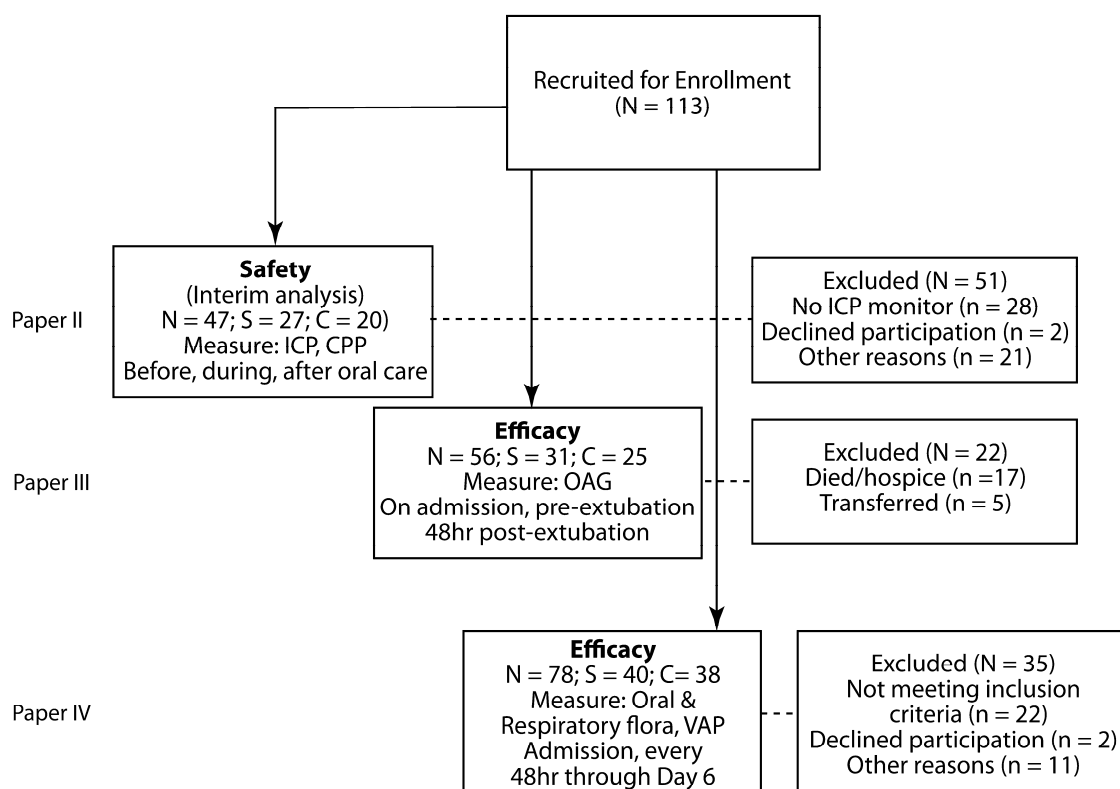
Recruited for Enrollment
(N = 113)

Paper II

Safety
(Interim analysis)
N = 47; S = 27; C = 20)
Measure: ICP, CPP
Before, during, after oral care

Excluded (N = 51)
No ICP monitor (n = 28)
Declined participation (n = 2)
Other reasons (n = 21)

Paper III

Efficacy
N = 56; S = 31; C = 25
Measure: OAG
On admission, pre-extubation
48hr post-extubation

Excluded (N = 22)
Died/hospice (n =17)
Transferred (n = 5)

Paper IV

Efficacy
N = 78; S = 40; C= 38
Measure: Oral &
Respiratory flora, VAP
Admission, every
48hr through Day 6

Excluded (N = 35)
Not meeting inclusion
criteria (n = 22)
Declined participation (n = 2)
Other reasons (n = 11)